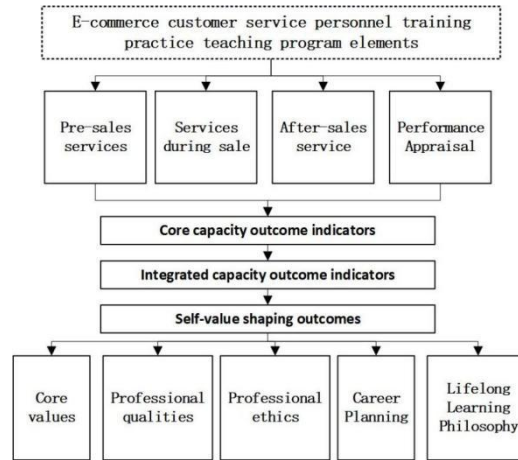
E-commerce customer service personnel training practice teaching program elements

Pre-sales services

Services during sale

After-sales service

Performance Appraisal

Core capacity outcome indicators

Integrated capacity outcome indicators

Self-value shaping outcomes

Core values

Professional qualities

Professional ethics

Career Planning

Lifelong Learning Philosophy